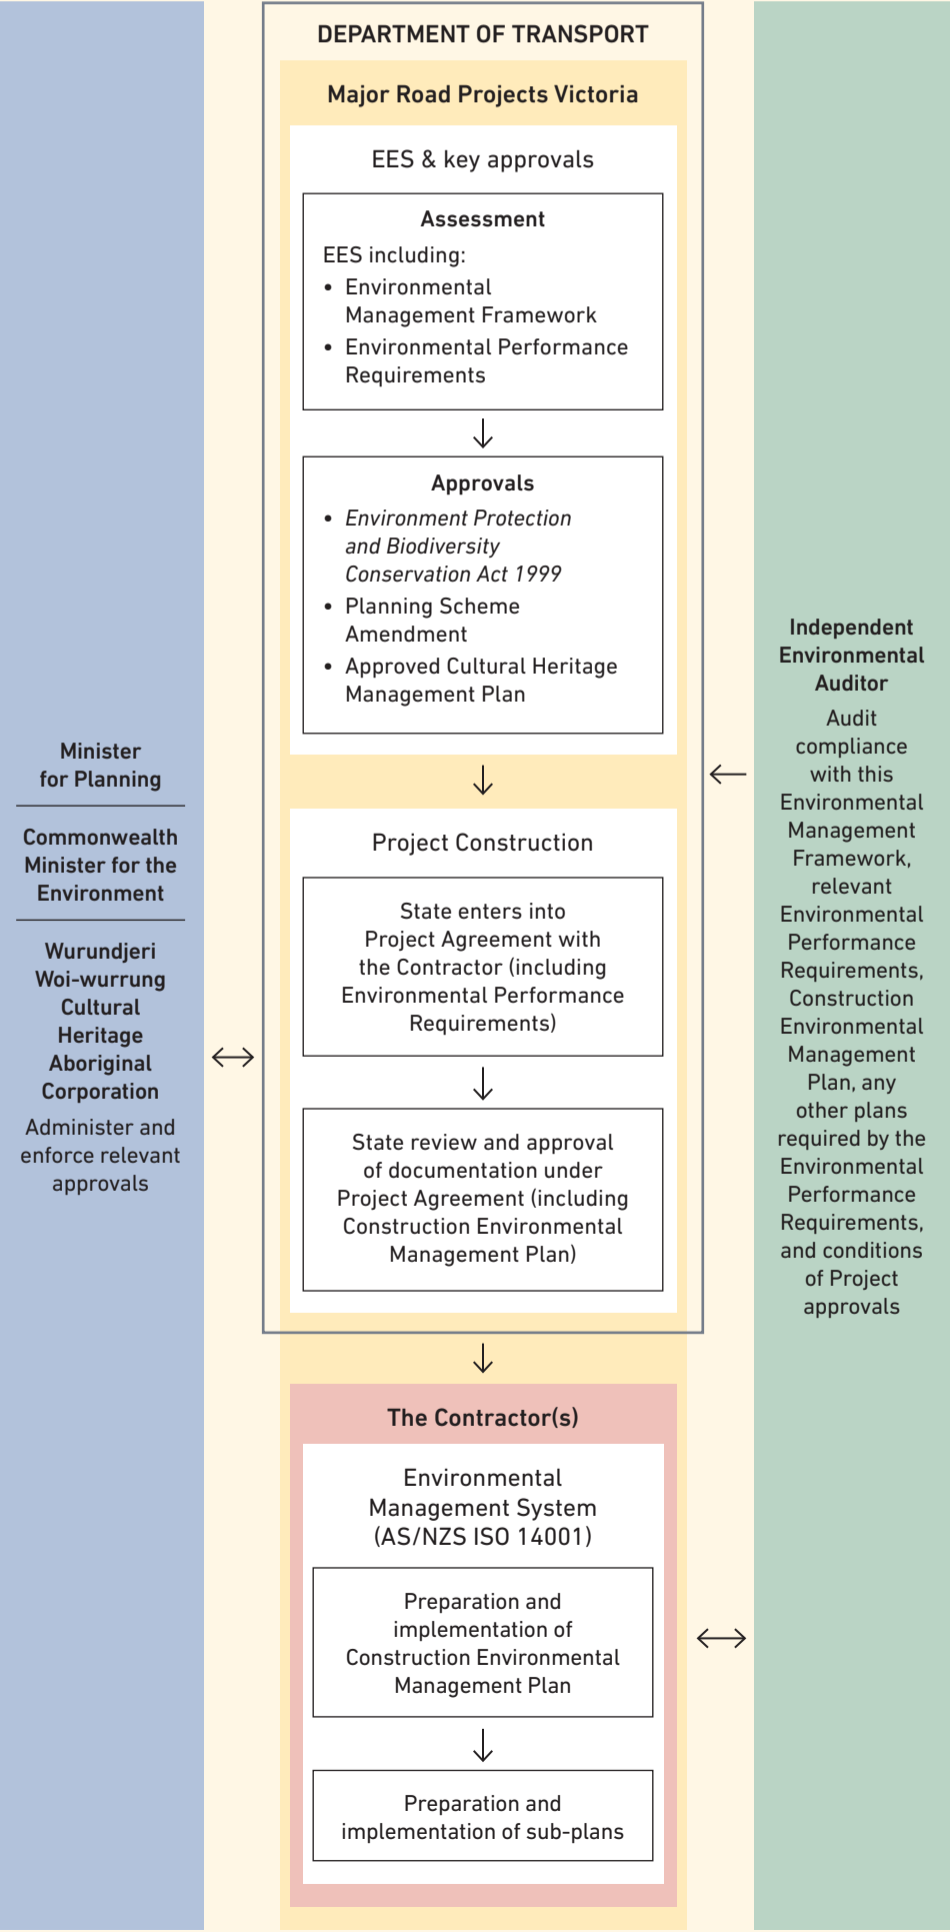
Minister for Planning

Commonwealth Minister for the Environment

Wurundjeri Woi-wurrung Cultural Heritage Aboriginal Corporation

Administer and enforce relevant approvals

DEPARTMENT OF TRANSPORT

Major Road Projects Victoria

EES & key approvals

Assessment

EES including:
• Environmental Management Framework
• Environmental Performance Requirements

Approvals

• *Environment Protection and Biodiversity Conservation Act 1999*
• Planning Scheme Amendment
• Approved Cultural Heritage Management Plan

Project Construction

State enters into Project Agreement with the Contractor (including Environmental Performance Requirements)

State review and approval of documentation under Project Agreement (including Construction Environmental Management Plan)

The Contractor(s)

Environmental Management System (AS/NZS ISO 14001)

Preparation and implementation of Construction Environmental Management Plan

Preparation and implementation of sub-plans

Independent Environmental Auditor

Audit compliance with this Environmental Management Framework, relevant Environmental Performance Requirements, Construction Environmental Management Plan, any other plans required by the Environmental Performance Requirements, and conditions of Project approvals